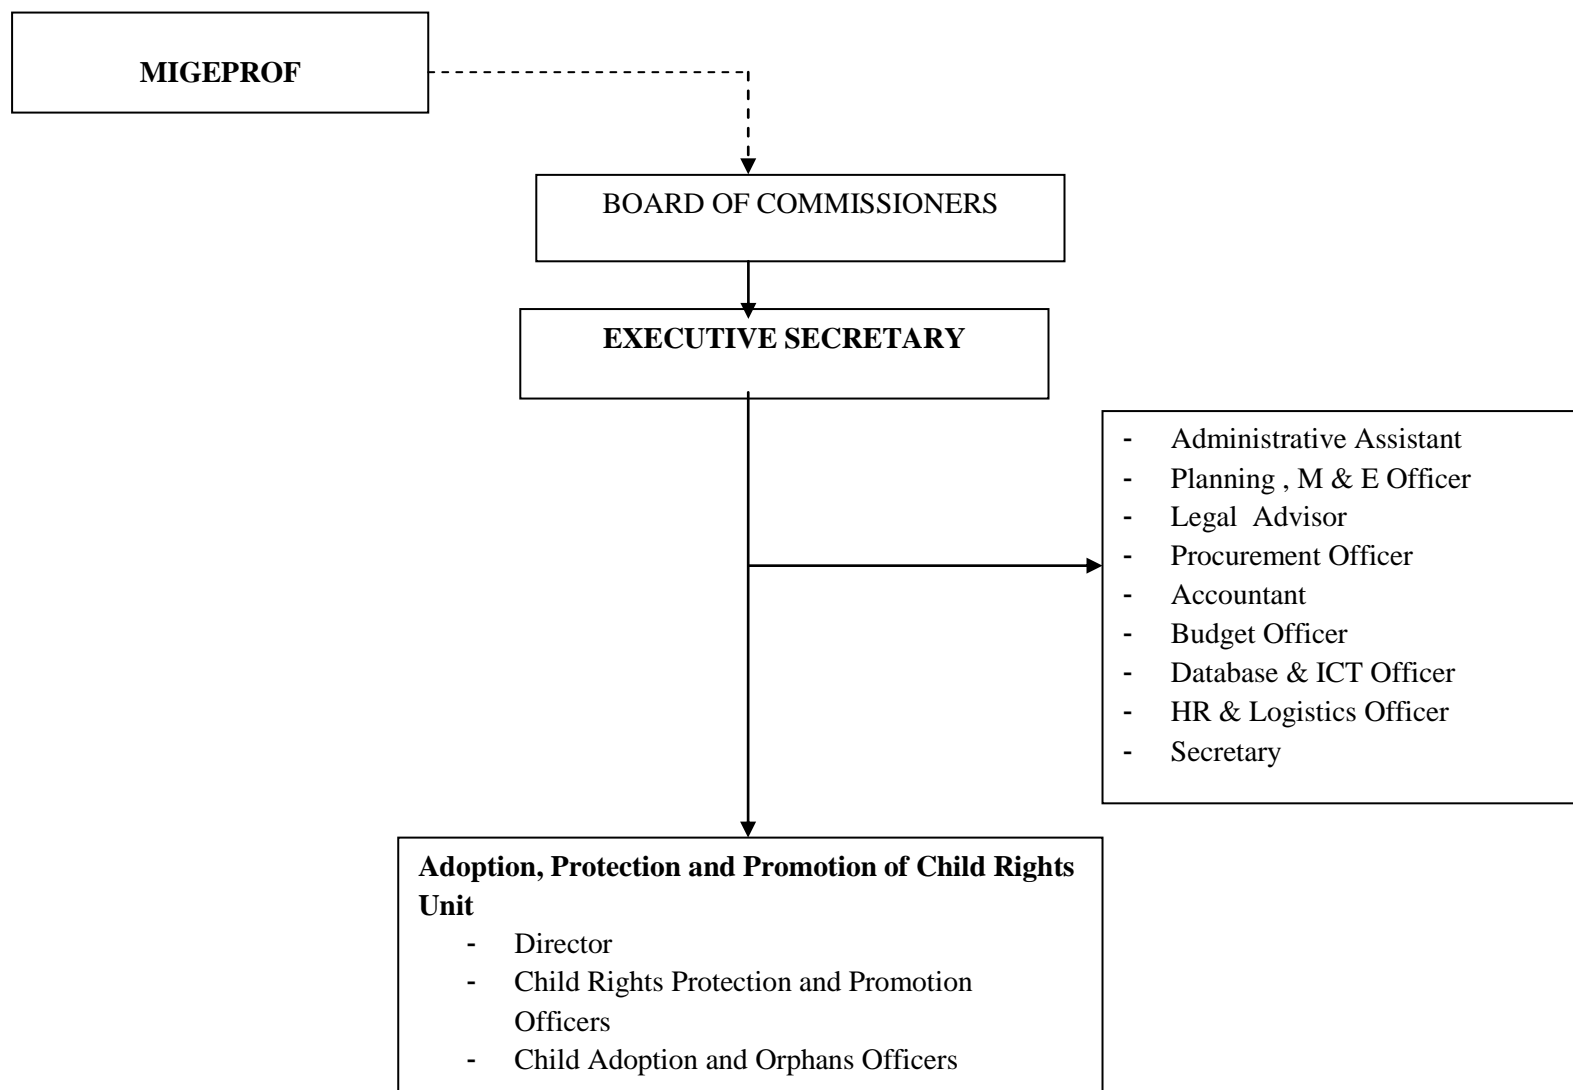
MIGEPROF

BOARD OF COMMISSIONERS

EXECUTIVE SECRETARY

- Administrative Assistant
- Planning , M & E Officer
- Legal Advisor
- Procurement Officer
- Accountant
- Budget Officer
- Database & ICT Officer
- HR & Logistics Officer
- Secretary

Adoption, Protection and Promotion of Child Rights Unit
- Director
- Child Rights Protection and Promotion Officers
- Child Adoption and Orphans Officers